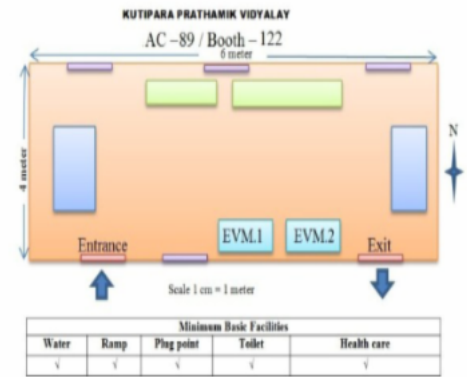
KUTIPARA PRATHAMIK VIDYALAY

AC –89 / Booth – 122

6 meter

4 meter

N

EVM.1

EVM.2

Entrance

Exit

Scale 1 cm = 1 meter

| Minimum Basic Facilities | | | | |
|---|---|---|---|---|
| Water | Ramp | Plug point | Toilet | Health care |
| √ | √ | √ | √ | √ |